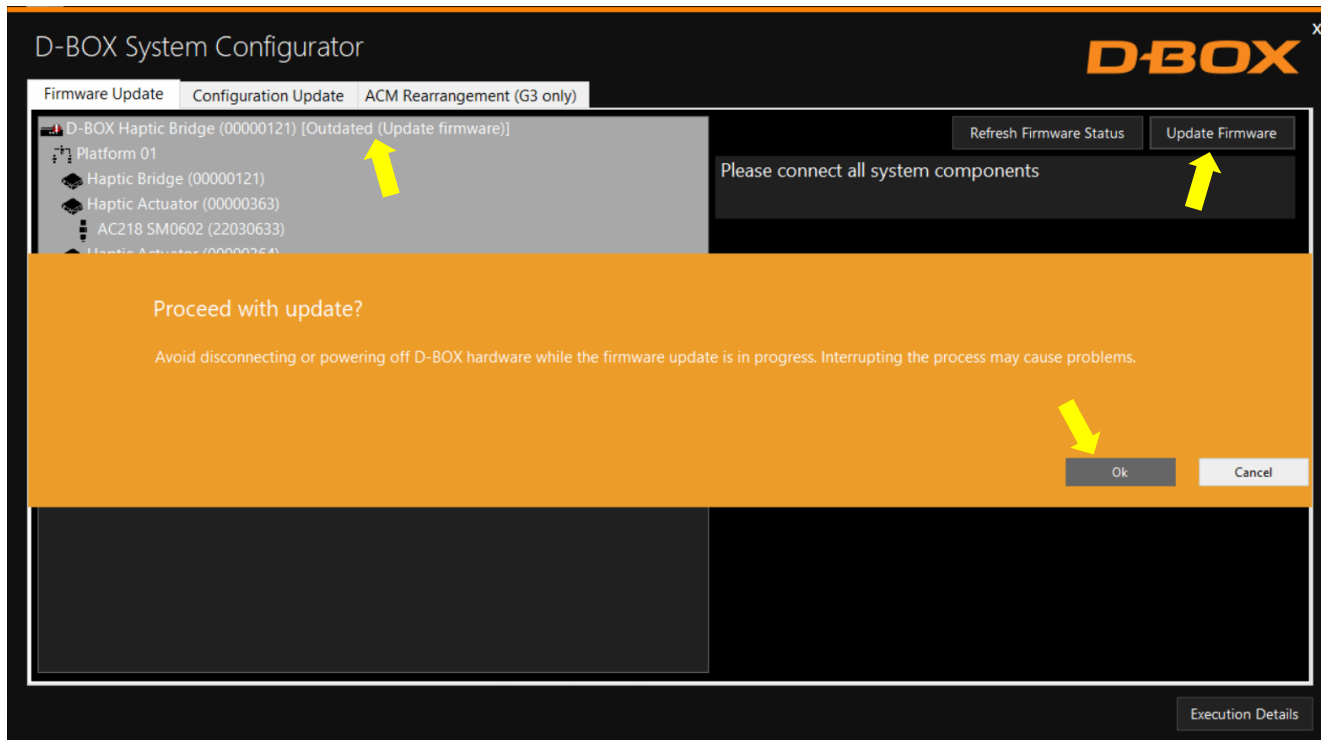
D-BOX System Configurator

x

D-BOX

Firmware Update | Configuration Update | ACM Rearrangement (G3 only)

D-BOX Haptic Bridge (00000121) [Outdated (Update firmware)]
Platform 01
Haptic Bridge (00000121)
Haptic Actuator (00000363)
AC218 SM0602 (22030633)
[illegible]

Refresh Firmware Status

Update Firmware

Please connect all system components

Proceed with update?

Avoid disconnecting or powering off D-BOX hardware while the firmware update is in progress. Interrupting the process may cause problems.

Ok

Cancel

Execution Details